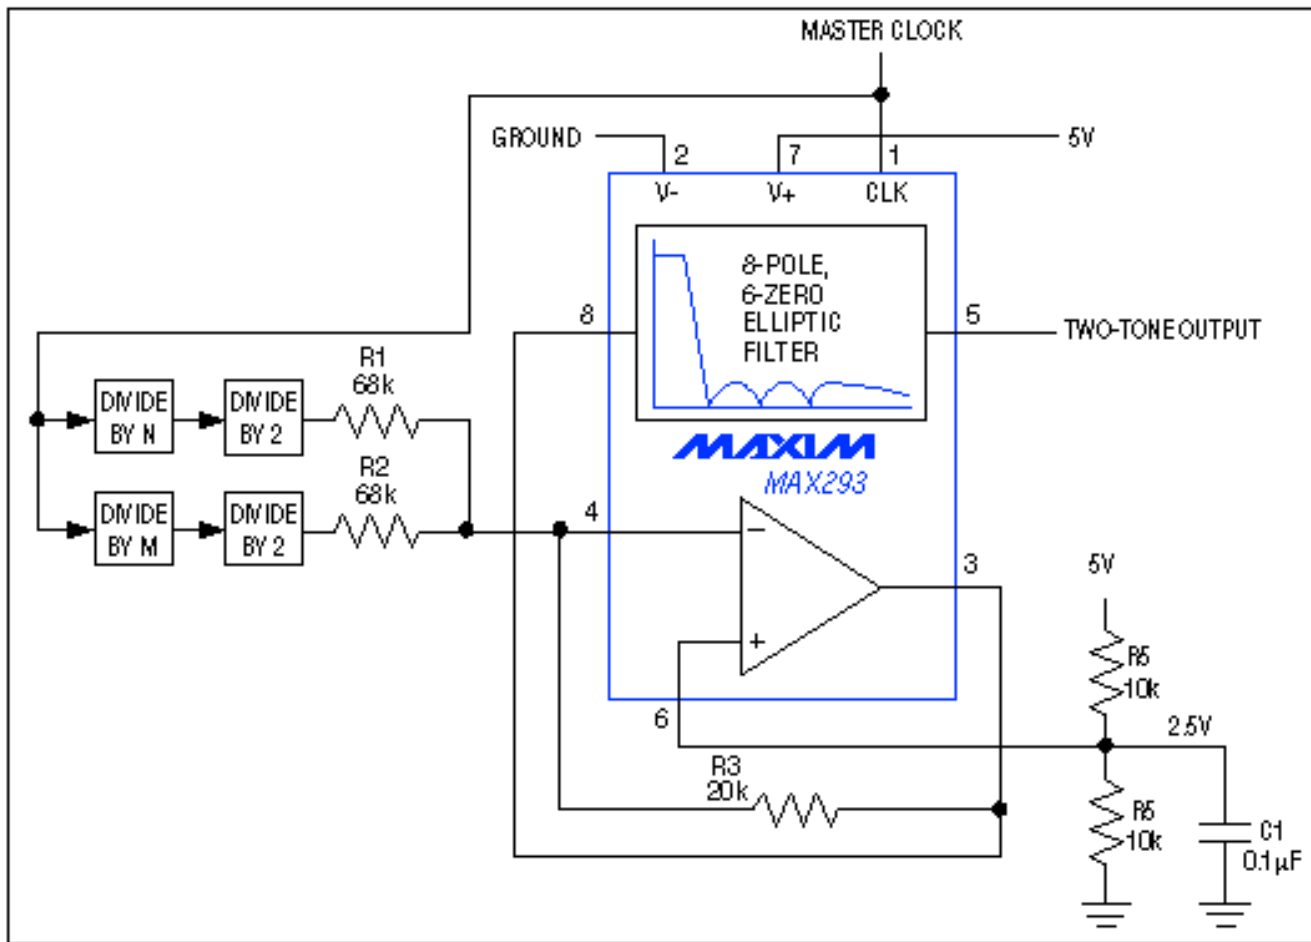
MASTER CLOCK

GROUND
2
V-
7
V+
1
CLK
5V

8
8-POLE,
6-ZERO
ELLIPTIC
FILTER
5
TWO-TONE OUTPUT

DIVIDE BY N
DIVIDE BY 2
R1
68k

DIVIDE BY M
DIVIDE BY 2
R2
68k

MAXIM
MAX293

4
−
+
3
5V
R5
10k
6
2.5V
R3
20k
R5
10k
C1
0.1μF